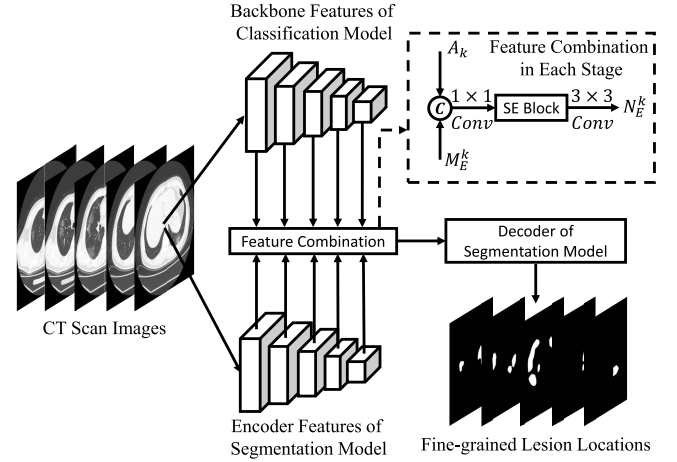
Backbone Features of Classification Model

$A_k$

Feature Combination in Each Stage

C

$1 \times 1$

SE Block

$3 \times 3$

$N_E^k$

$Conv$

$Conv$

$M_E^k$

Feature Combination

Decoder of Segmentation Model

CT Scan Images

Encoder Features of Segmentation Model

Fine-grained Lesion Locations